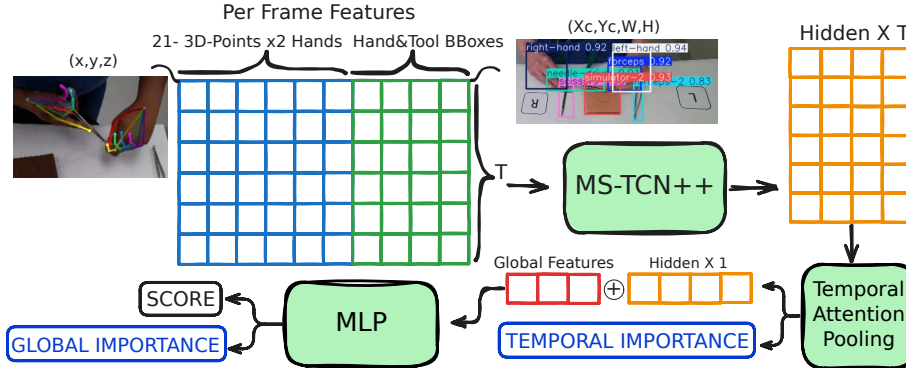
Per Frame Features

21- 3D-Points x2 Hands Hand&Tool BBoxes

(x,y,z)

(Xc,Yc,W,H)

right-hand 0.92 left-hand 0.94

forceps 0.92

needle-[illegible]

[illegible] simulator-2 0.93

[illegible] 2 0.83

R

L

Hidden X T

T

MS-TCN++

Global Features

Hidden X 1

$\oplus$

SCORE

MLP

GLOBAL IMPORTANCE

TEMPORAL IMPORTANCE

Temporal Attention Pooling